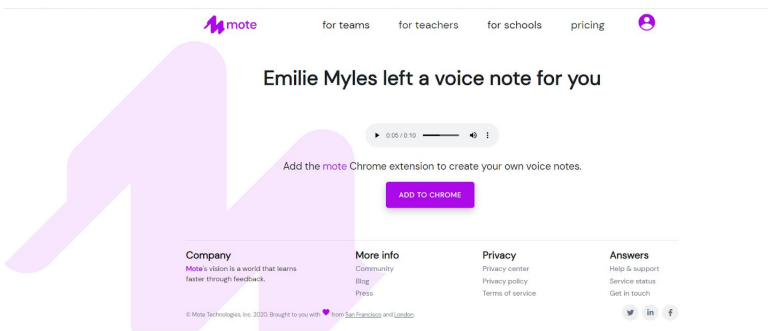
mote

for teams for teachers for schools pricing

Emilie Myles left a voice note for you

0:05 / 0:10

Add the mote Chrome extension to create your own voice notes.

ADD TO CHROME

Company
Mote's vision is a world that learns faster through feedback.

More info
Community
Blog
Press

Privacy
Privacy center
Privacy policy
Terms of service

Answers
Help & support
Service status
Get in touch

© Mote Technologies, Inc. 2020. Brought to you with from San Francisco and London.